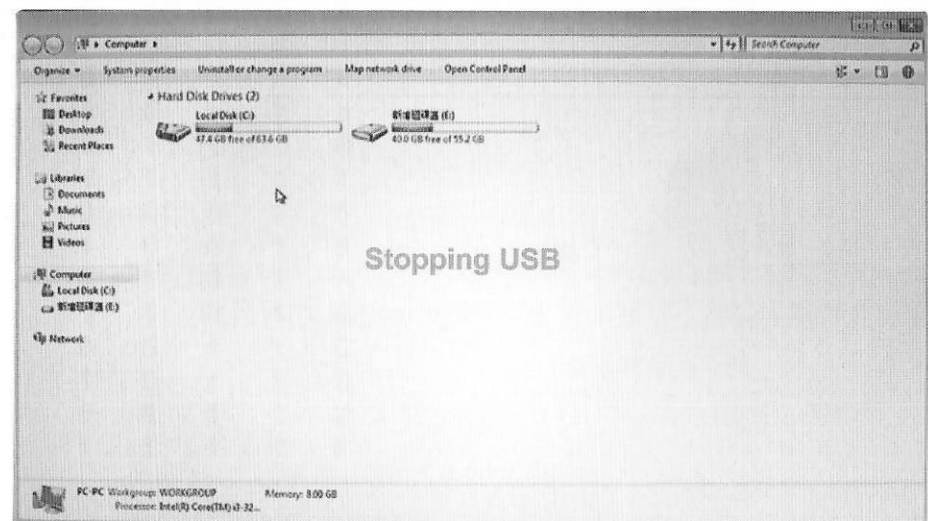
Computer ▸

Search Computer

Organize ▾ System properties Uninstall or change a program Map network drive Open Control Panel

Favorites
Desktop
Downloads
Recent Places

Libraries
Documents
Music
Pictures
Videos

Computer
Local Disk (C:)
新加卷 (E:)

Network

Hard Disk Drives (2)

Local Disk (C:)
47.4 GB free of 63.6 GB

新加卷 (E:)
40.0 GB free of 55.2 GB

Stopping USB

PC-PC Workgroup: WORKGROUP Memory: 8.00 GB
Processor: Intel(R) Core(TM) i3-32...